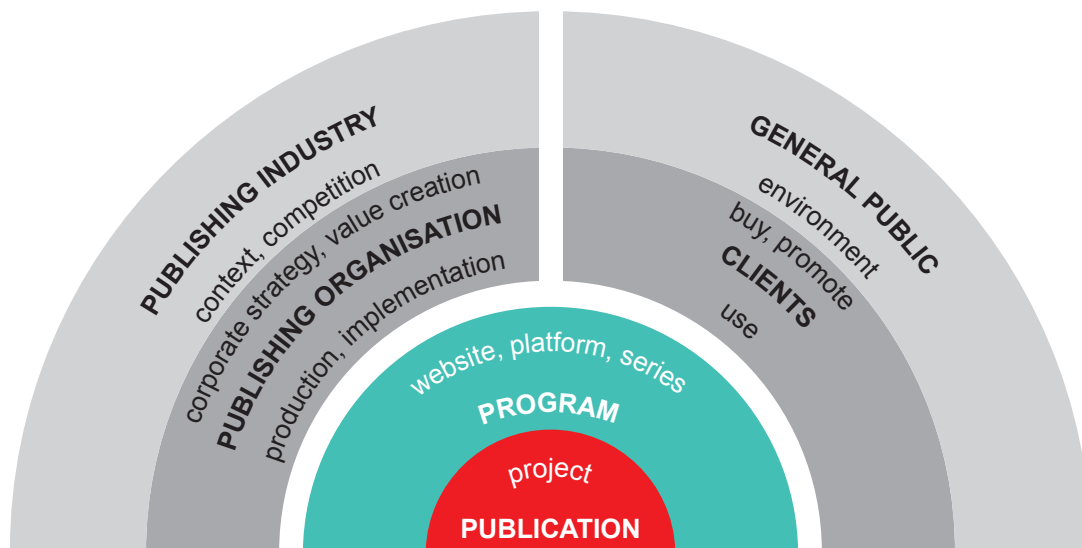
PUBLISHING INDUSTRY
context, competition
corporate strategy, value creation
PUBLISHING ORGANISATION
production, implementation

GENERAL PUBLIC
environment
buy, promote
CLIENTS
use

website, platform, series
PROGRAM
project
PUBLICATION